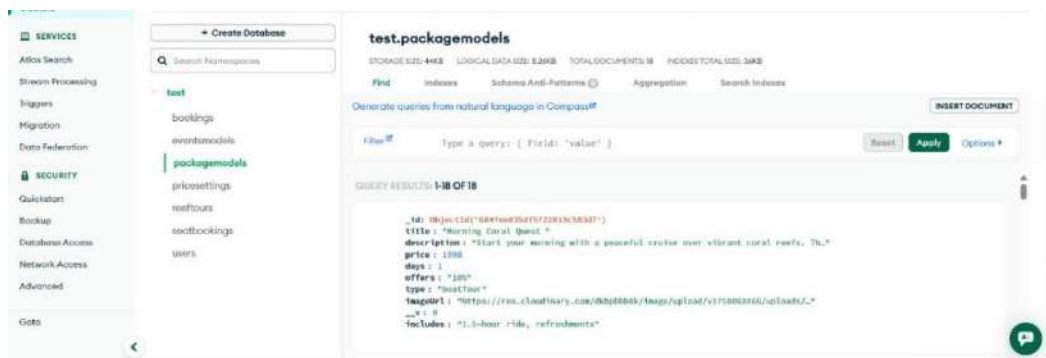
SERVICES
Atlas Search
Stream Processing
Triggers
Migration
Data Federation
SECURITY
Quickstart
Backup
Database Access
Network Access
Advanced
Goto

+ Create Database
Search Namespaces
test
bookings
eventsmodels
packagemodels
pricesettings
reeftours
seatbookings
users

test.packagemodels
STORAGE SIZE: 44KB LOGICAL DATA SIZE: 8.26KB TOTAL DOCUMENTS: 18 INDEXES TOTAL SIZE: 36KB
Find Indexes Schema Anti-Patterns Aggregation Search Indexes
Generate queries from natural language in Compass
INSERT DOCUMENT
Filter Type a query: { field: 'value' }
Reset Apply Options ▸
QUERY RESULTS: 1-18 OF 18

_id: ObjectId('684fee835df5722819c583d7')
title: "Morning Coral Quest "
description: "Start your morning with a peaceful cruise over vibrant coral reefs. Th…"
price: 1000
days: 1
offers: "10%"
type: "boatTour"
imageUrl: "https://res.cloudinary.com/dkbpbb6dk/image/upload/v1750066666/uploads/…"
__v: 0
includes: "1.5-hour ride, refreshments"